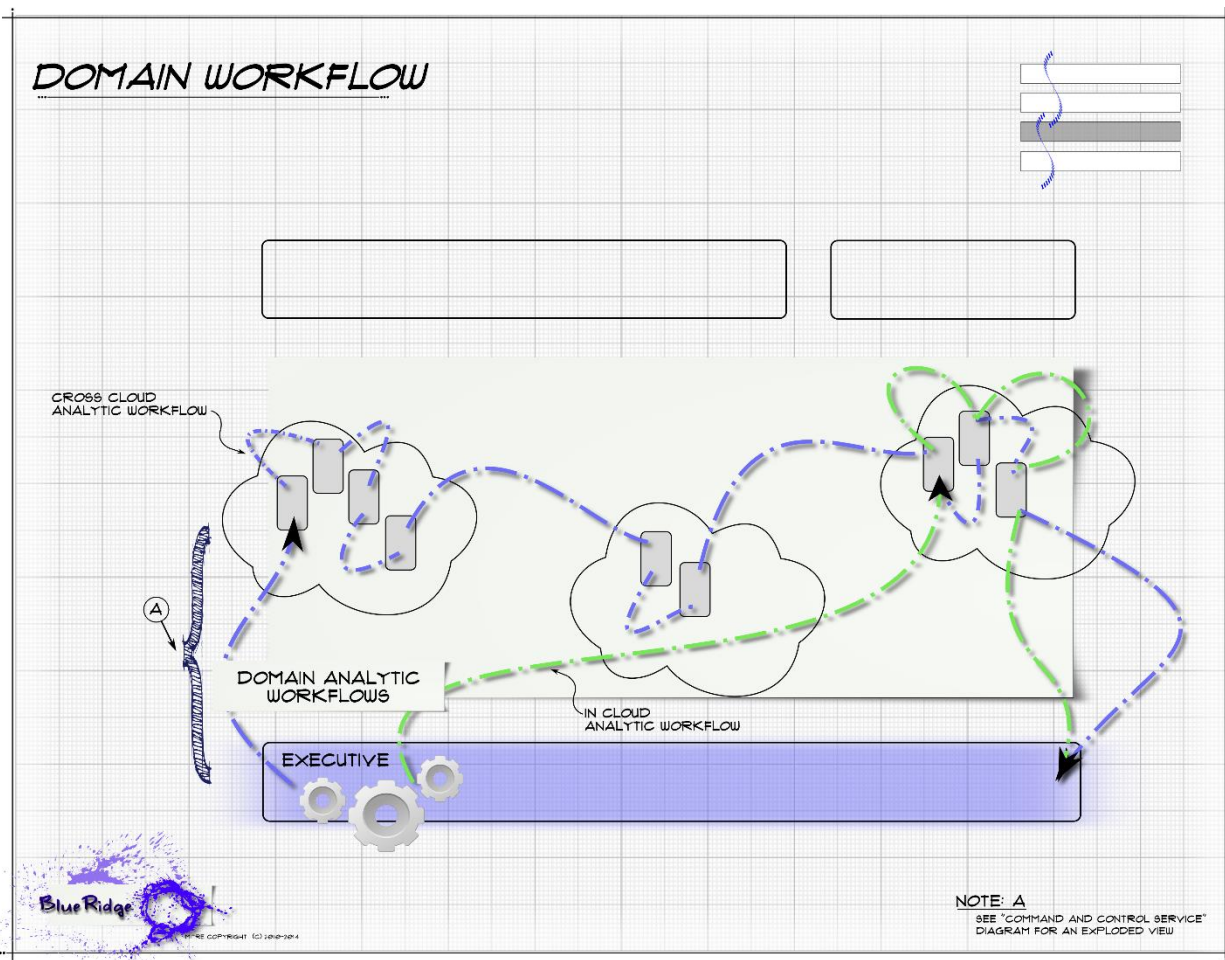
DOMAIN WORKFLOW

CROSS CLOUD ANALYTIC WORKFLOW

A

DOMAIN ANALYTIC WORKFLOWS

IN CLOUD ANALYTIC WORKFLOW

EXECUTIVE

Blue Ridge

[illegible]RE COPYRIGHT (C) 2010-2014

NOTE: A
SEE "COMMAND AND CONTROL SERVICE" DIAGRAM FOR AN EXPLODED VIEW